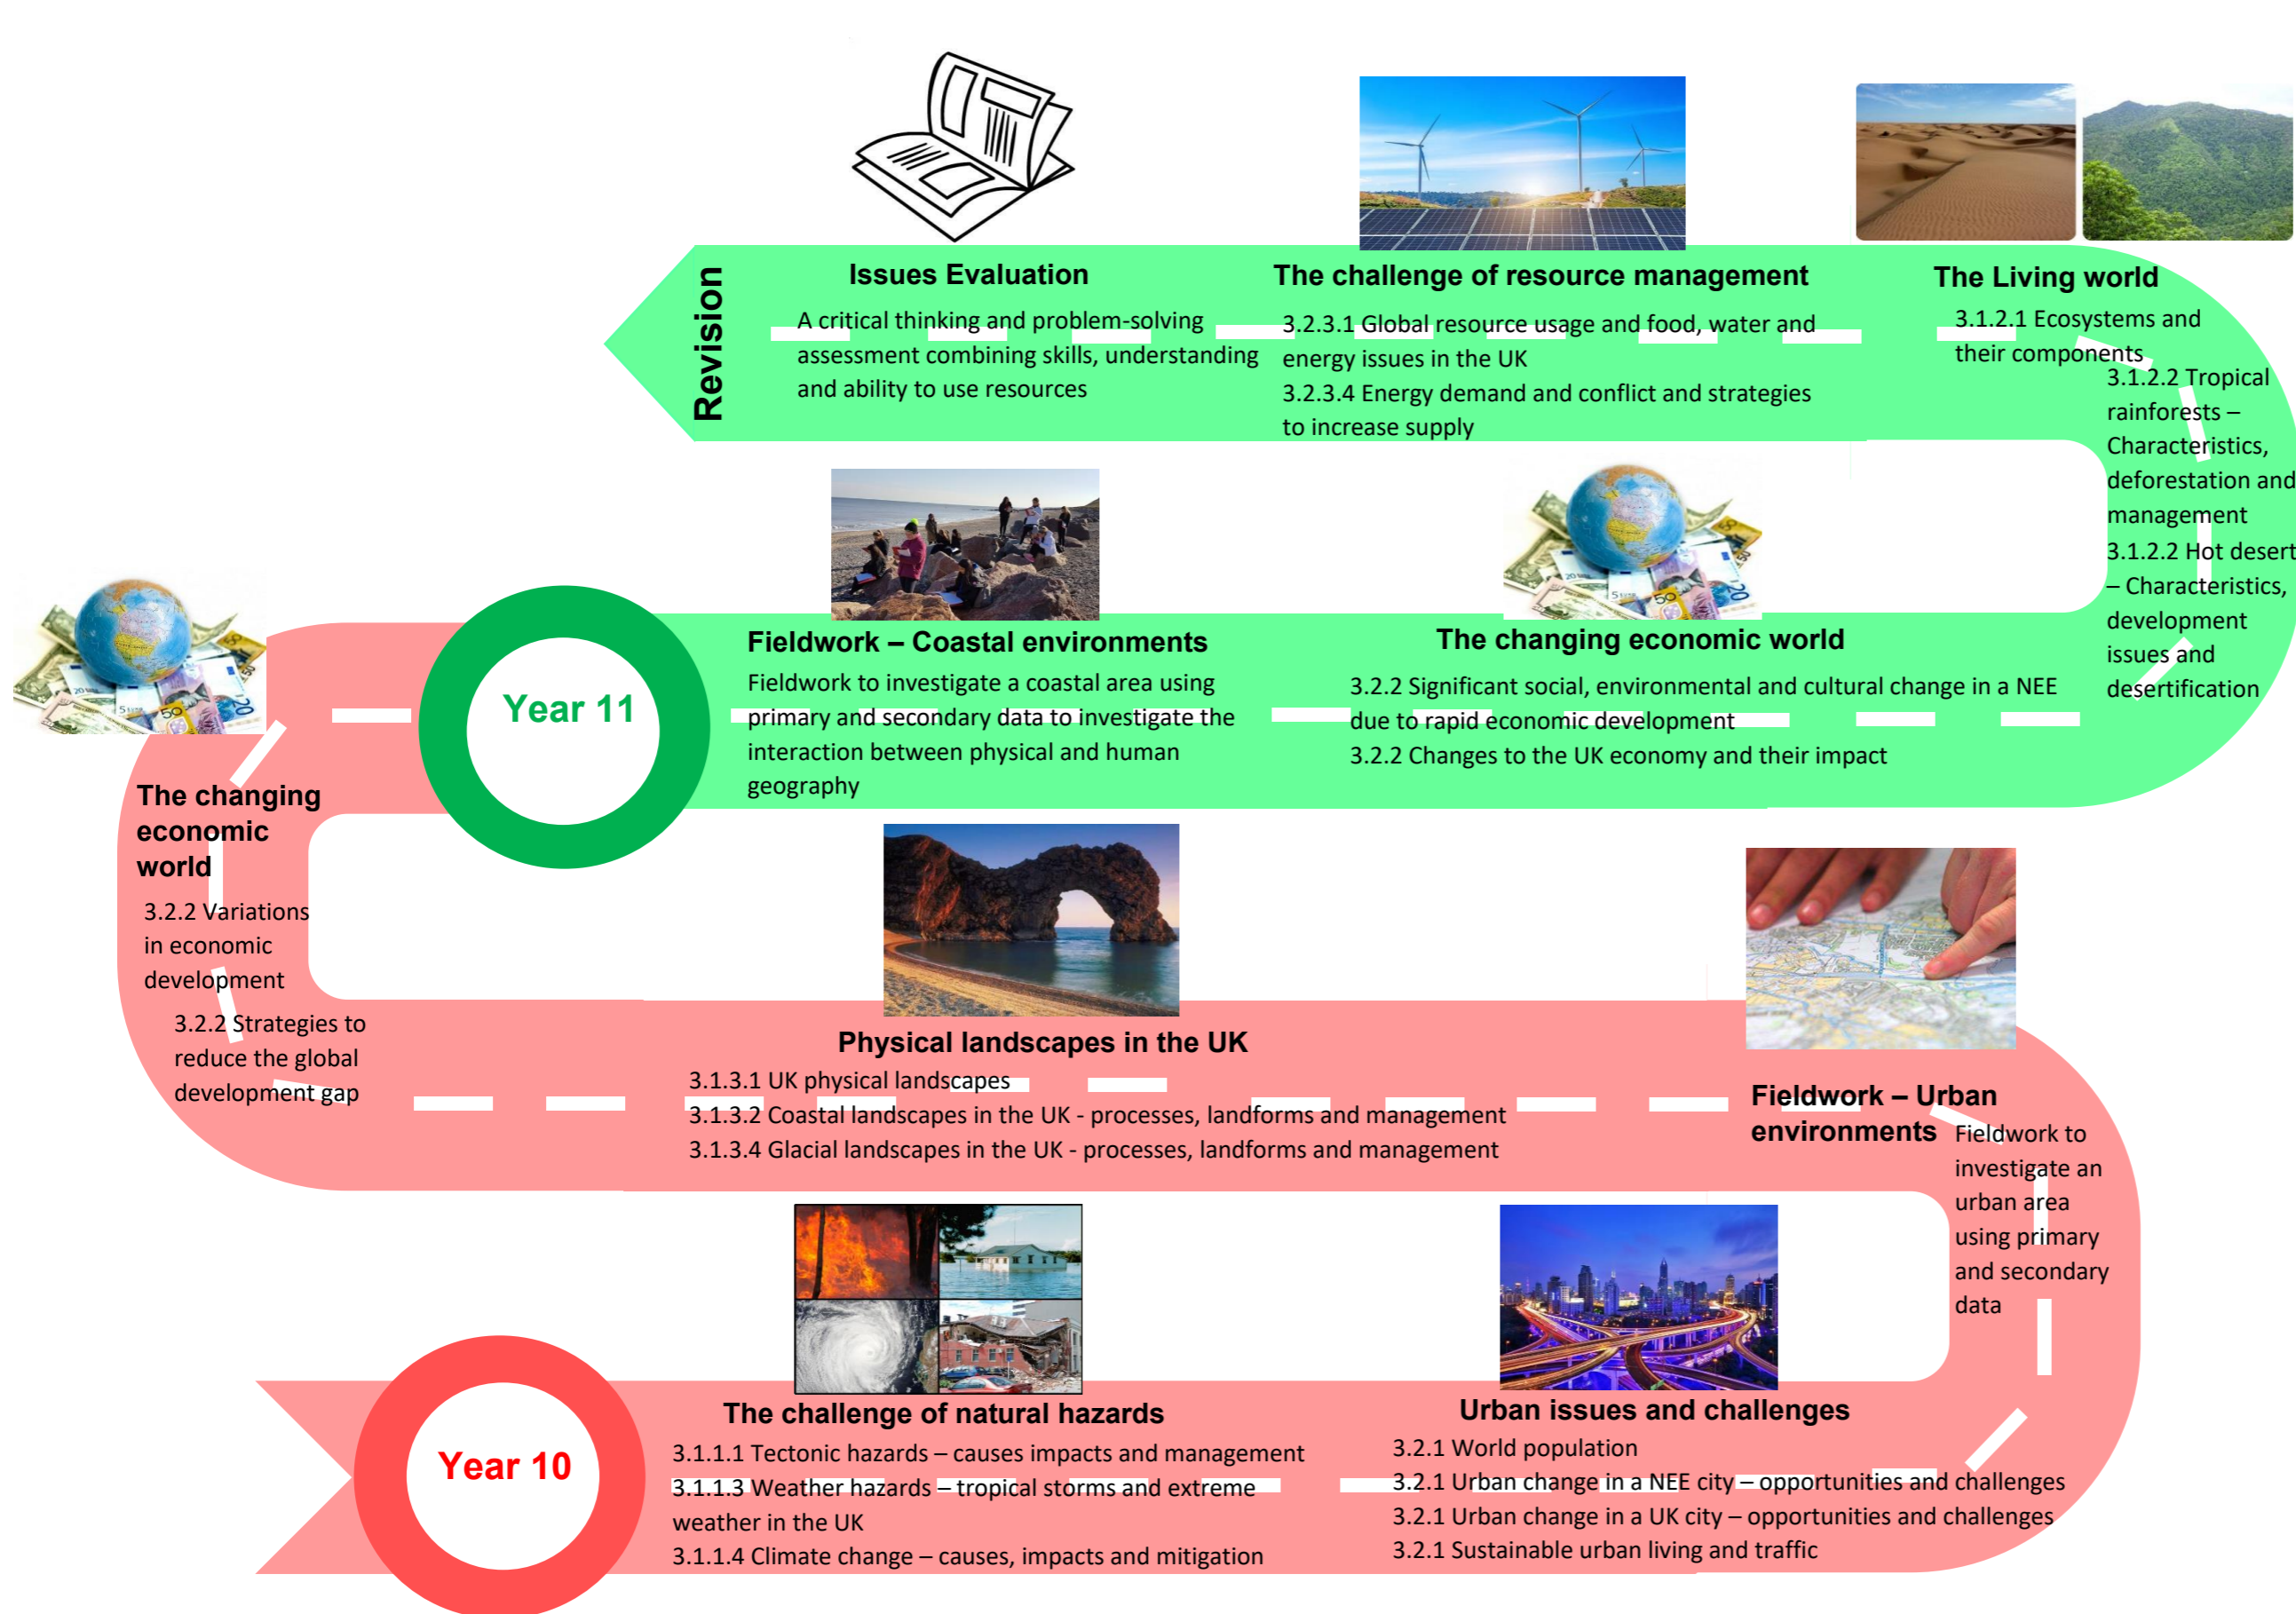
Revision

Issues Evaluation
A critical thinking and problem-solving assessment combining skills, understanding and ability to use resources

The challenge of resource management
3.2.3.1 Global resource usage and food, water and energy issues in the UK
3.2.3.4 Energy demand and conflict and strategies to increase supply

The Living world
3.1.2.1 Ecosystems and their components
3.1.2.2 Tropical rainforests – Characteristics, deforestation and management
3.1.2.2 Hot desert – Characteristics, development issues and desertification

Year 11

Fieldwork – Coastal environments
Fieldwork to investigate a coastal area using primary and secondary data to investigate the interaction between physical and human geography

The changing economic world
3.2.2 Significant social, environmental and cultural change in a NEE due to rapid economic development
3.2.2 Changes to the UK economy and their impact

The changing economic world
3.2.2 Variations in economic development
3.2.2 Strategies to reduce the global development gap

Physical landscapes in the UK
3.1.3.1 UK physical landscapes
3.1.3.2 Coastal landscapes in the UK - processes, landforms and management
3.1.3.4 Glacial landscapes in the UK - processes, landforms and management

Fieldwork – Urban environments
Fieldwork to investigate an urban area using primary and secondary data

Year 10

The challenge of natural hazards
3.1.1.1 Tectonic hazards – causes impacts and management
3.1.1.3 Weather hazards – tropical storms and extreme weather in the UK
3.1.1.4 Climate change – causes, impacts and mitigation

Urban issues and challenges
3.2.1 World population
3.2.1 Urban change in a NEE city – opportunities and challenges
3.2.1 Urban change in a UK city – opportunities and challenges
3.2.1 Sustainable urban living and traffic